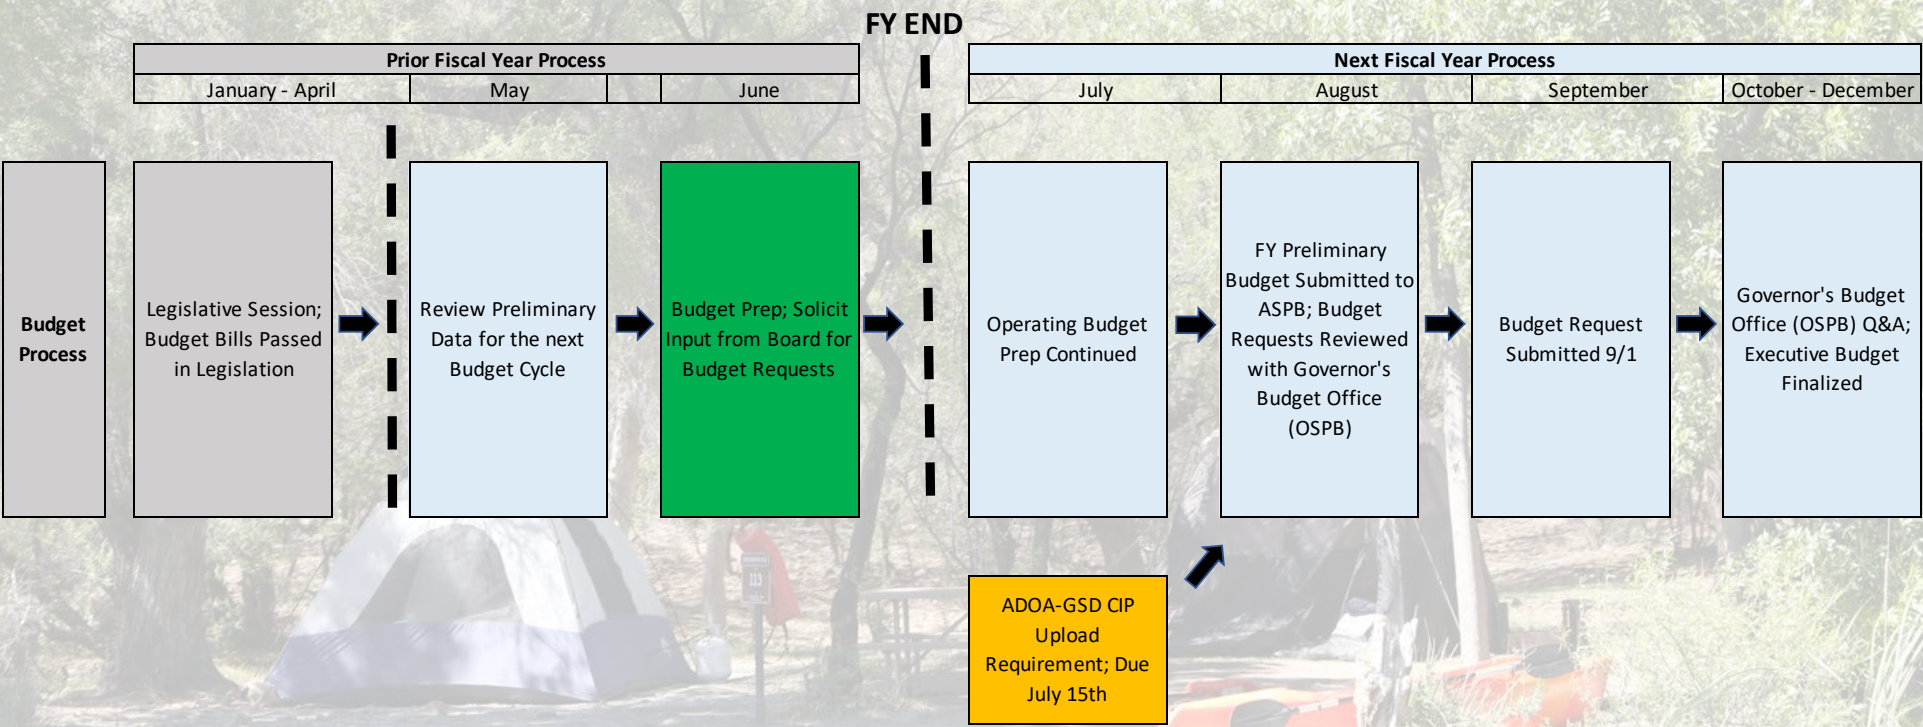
FY END

Prior Fiscal Year Process

| January - April | May | June |
|---|---|---|

Next Fiscal Year Process

| July | August | September | October - December |
|---|---|---|---|

Budget Process

Legislative Session; Budget Bills Passed in Legislation

Review Preliminary Data for the next Budget Cycle

Budget Prep; Solicit Input from Board for Budget Requests

Operating Budget Prep Continued

FY Preliminary Budget Submitted to ASPB; Budget Requests Reviewed with Governor's Budget Office (OSPB)

Budget Request Submitted 9/1

Governor's Budget Office (OSPB) Q&A; Executive Budget Finalized

ADOA-GSD CIP Upload Requirement; Due July 15th